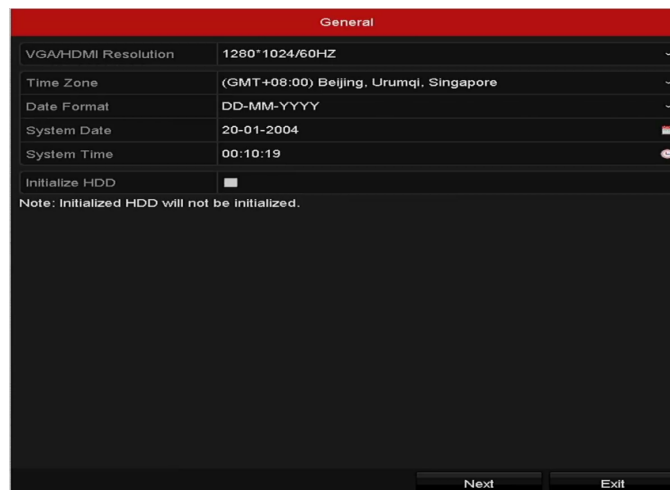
General

| VGA/HDMI Resolution | 1280*1024/60HZ |
|---|---|
| Time Zone | (GMT+08:00) Beijing, Urumqi, Singapore |
| Date Format | DD-MM-YYYY |
| System Date | 20-01-2004 |
| System Time | 00:10:19 |
| Initialize HDD | |

Note: Initialized HDD will not be initialized.

Next Exit